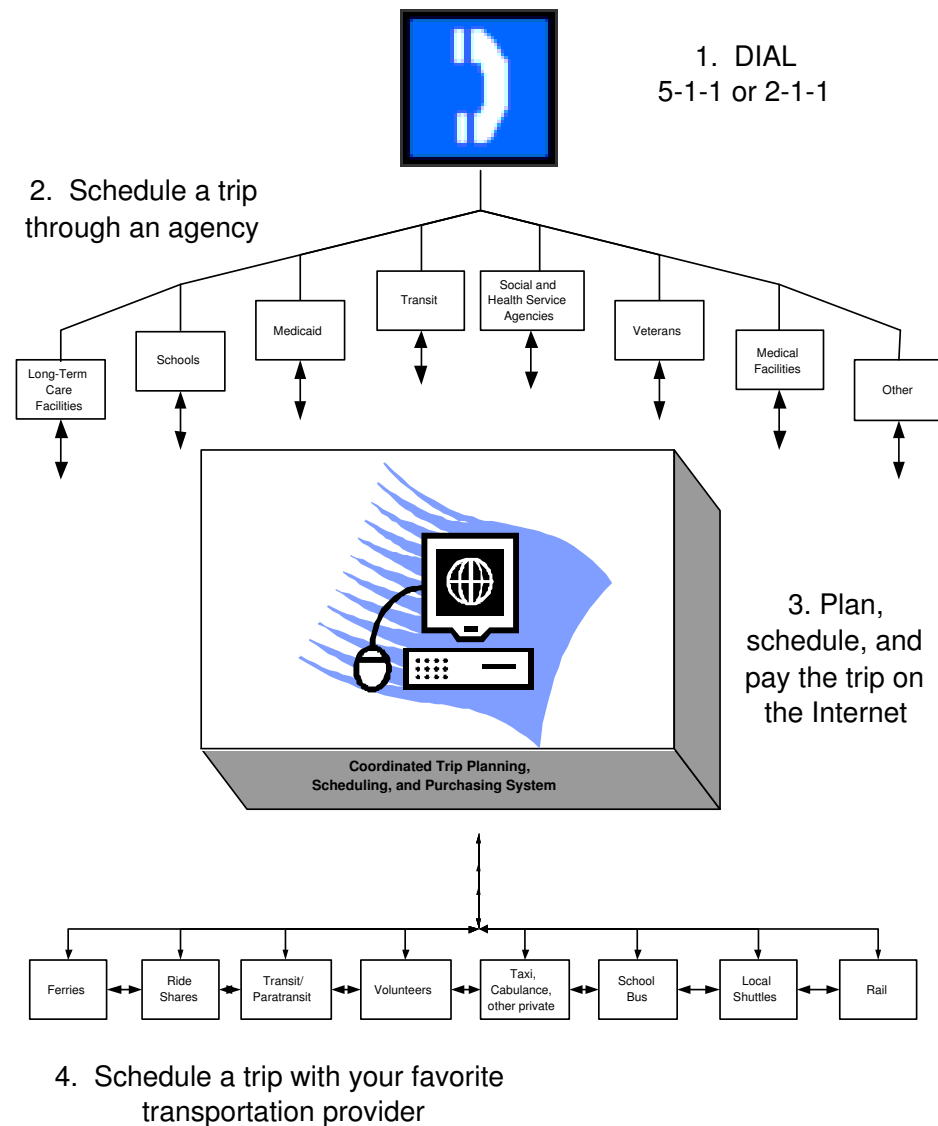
1. DIAL
5-1-1 or 2-1-1

2. Schedule a trip through an agency

Long-Term Care Facilities

Schools

Medicaid

Transit

Social and Health Service Agencies

Veterans

Medical Facilities

Other

3. Plan, schedule, and pay the trip on the Internet

Coordinated Trip Planning, Scheduling, and Purchasing System

Ferries

Ride Shares

Transit/ Paratransit

Volunteers

Taxi, Cabulance, other private

School Bus

Local Shuttles

Rail

4. Schedule a trip with your favorite transportation provider